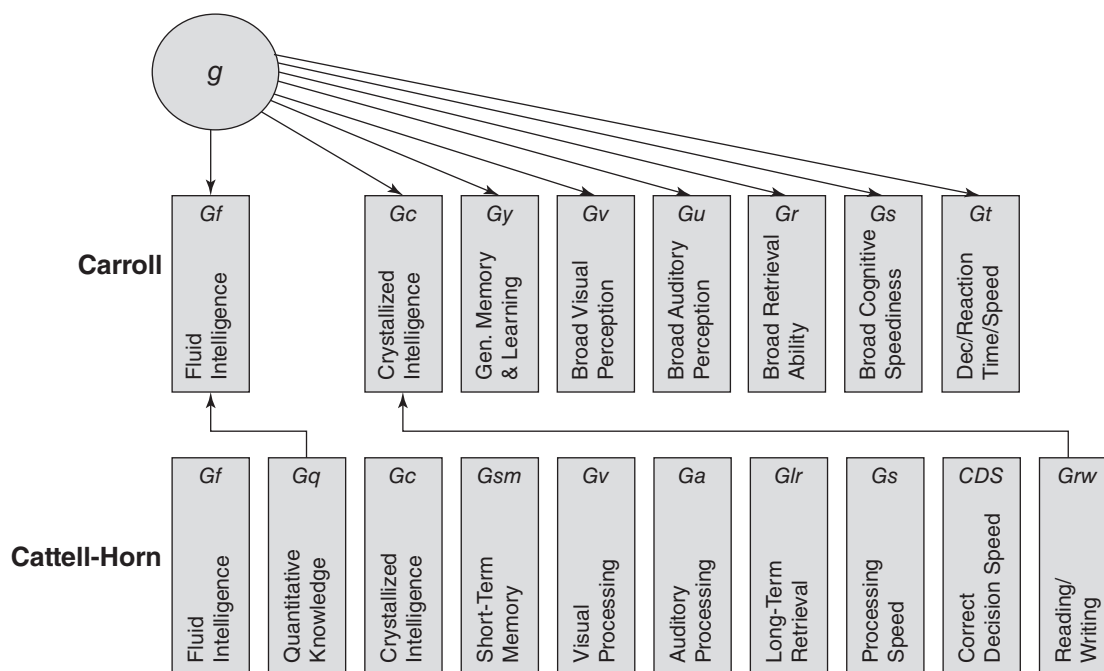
g

Carroll

Gf
Fluid Intelligence

Gc
Crystallized Intelligence

Gy
Gen. Memory & Learning

Gv
Broad Visual Perception

Gu
Broad Auditory Perception

Gr
Broad Retrieval Ability

Gs
Broad Cognitive Speediness

Gt
Dec/Reaction Time/Speed

Cattell-Horn

Gf
Fluid Intelligence

Gq
Quantitative Knowledge

Gc
Crystallized Intelligence

Gsm
Short-Term Memory

Gv
Visual Processing

Ga
Auditory Processing

Glr
Long-Term Retrieval

Gs
Processing Speed

CDS
Correct Decision Speed

Grw
Reading/ Writing